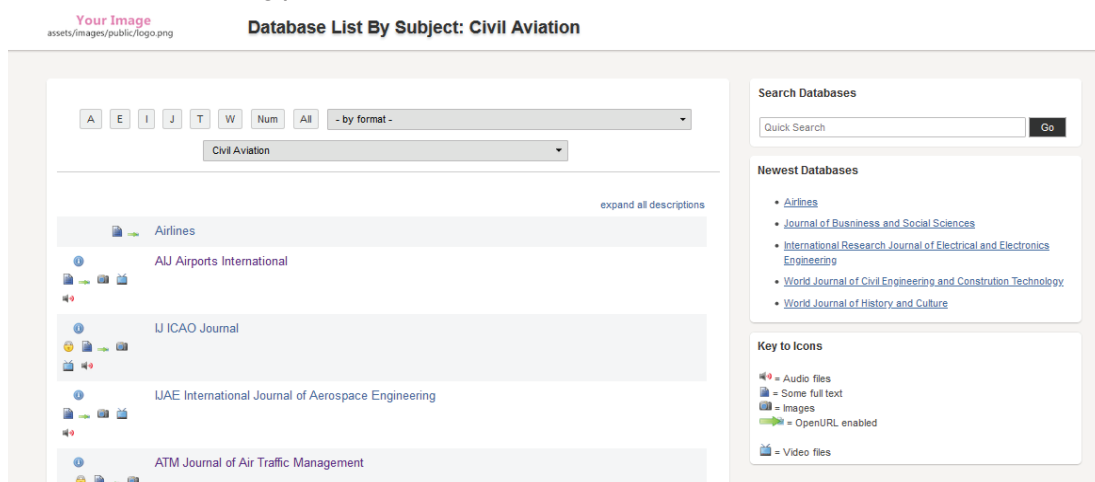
Your Image
assets/images/public/logo.png

Database List By Subject: Civil Aviation

A E I J T W Num All - by format -

Civil Aviation

expand all descriptions

Airlines

AIJ Airports International

IJ ICAO Journal

IJAE International Journal of Aerospace Engineering

ATM Journal of Air Traffic Management

Search Databases

Quick Search Go

Newest Databases

- Airlines
- Journal of Busniness and Social Sciences
- International Research Journal of Electrical and Electronics Engineering
- World Journal of Civil Engineering and Constrution Technology
- World Journal of History and Culture

Key to Icons

= Audio files
= Some full text
= Images
= OpenURL enabled

= Video files